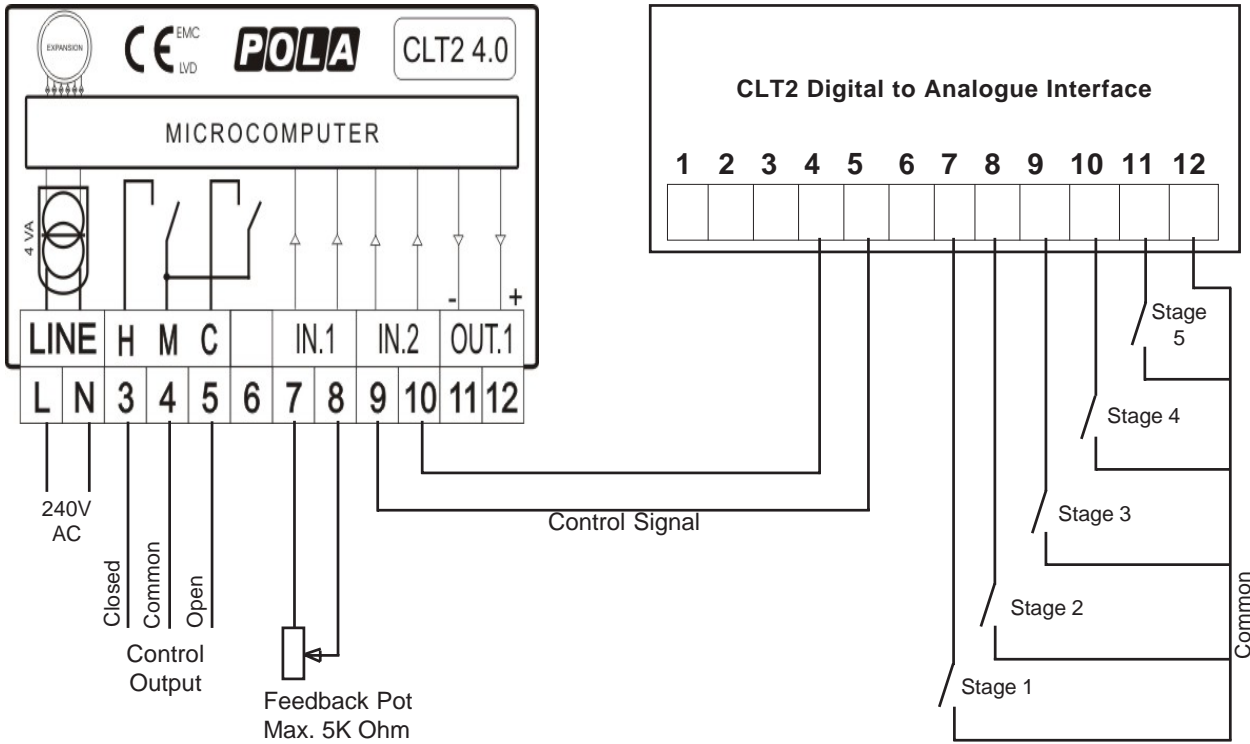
EXPANSION

CE EMC LVD

POLA

CLT2 4.0

MICROCOMPUTER

4 VA

-
+

LINE H M C IN.1 IN.2 OUT.1

L N 3 4 5 6 7 8 9 10 11 12

240V AC

Closed
Common
Open

Control Output

Feedback Pot Max. 5K Ohm

Control Signal

CLT2 Digital to Analogue Interface

1 2 3 4 5 6 7 8 9 10 11 12

Stage 5

Stage 4

Stage 3

Stage 2

Stage 1

Common